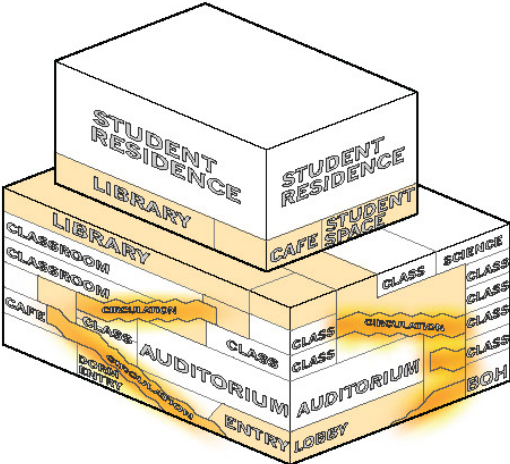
STUDENT RESIDENCE

STUDENT RESIDENCE

LIBRARY

CAFE

STUDENT SPACE

LIBRARY

CLASSROOM

CLASSROOM

CAFE

CIRCULATION

CLASS

DORM ENTRY

CIRCULATION

AUDITORIUM

CLASS

ENTRY

CLASS

SCIENCE

CLASS

CLASS

CLASS

CIRCULATION

CLASS

CLASS

CLASS

AUDITORIUM

CLASS

BOH

LOBBY